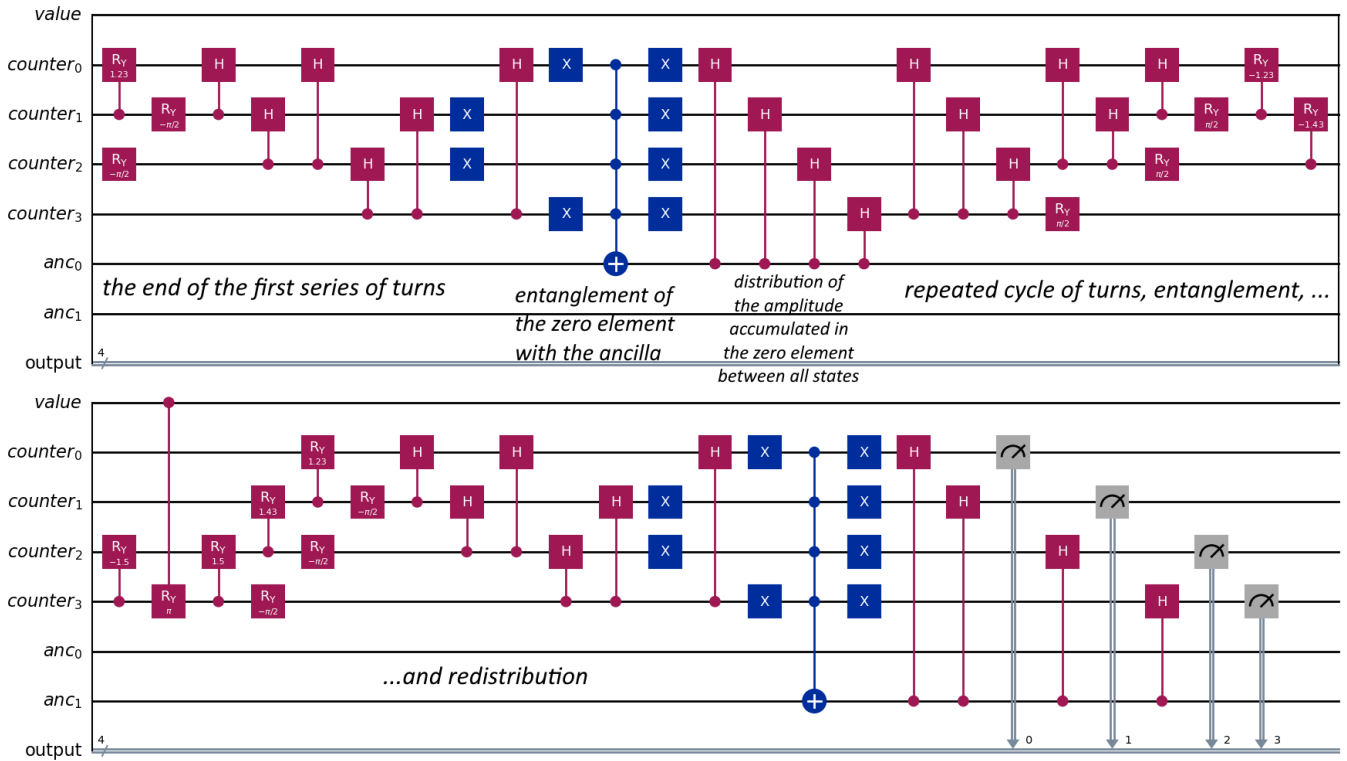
value
$counter_0$
$counter_1$
$counter_2$
$counter_3$
$anc_0$
$anc_1$
output 4

$R_Y$ 1.23
$R_Y$ $-\pi/2$
$R_Y$ $-\pi/2$
H H H H H H H
X X X X X X X X X
H H H H H H H H
$R_Y$ $\pi/2$
$R_Y$ $\pi/2$
$R_Y$ $\pi/2$
$R_Y$ $-1.23$
$R_Y$ $-1.43$

the end of the first series of turns
entanglement of the zero element with the ancilla
distribution of the amplitude accumulated in the zero element between all states
repeated cycle of turns, entanglement, ...

value
$counter_0$
$counter_1$
$counter_2$
$counter_3$
$anc_0$
$anc_1$
output 4

$R_Y$ $-1.5$
$R_Y$ $\pi$
$R_Y$ 1.5
$R_Y$ 1.43
$R_Y$ $-\pi/2$
$R_Y$ 1.23
$R_Y$ $-\pi/2$
$R_Y$ $-\pi/2$
H H H H H H H H H H H H
X X X X X X X X X X

...and redistribution

0 1 2 3